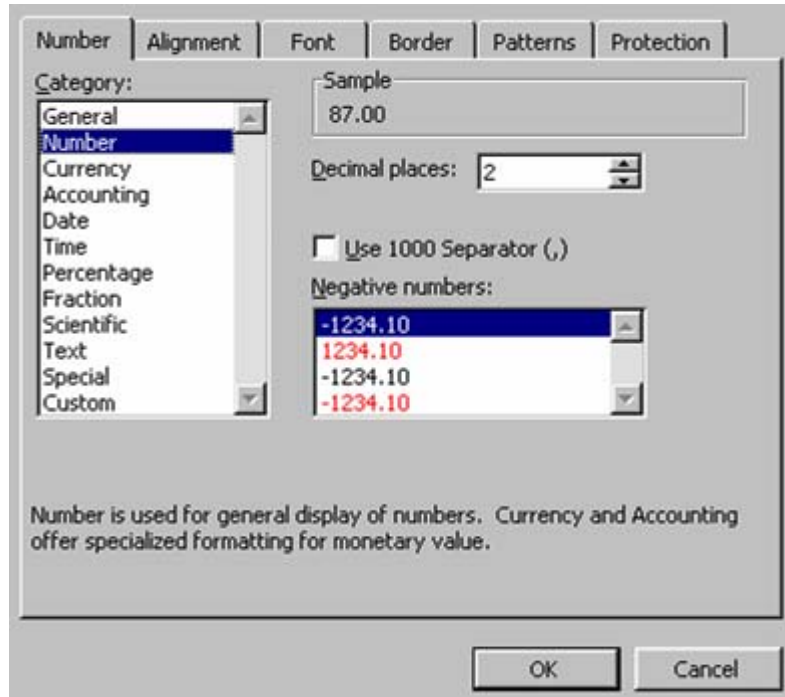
Number Alignment Font Border Patterns Protection

Category:
General
Number
Currency
Accounting
Date
Time
Percentage
Fraction
Scientific
Text
Special
Custom

Sample
87.00

Decimal places: 2

Use 1000 Separator (,)

Negative numbers:
-1234.10
1234.10
-1234.10
-1234.10

Number is used for general display of numbers. Currency and Accounting offer specialized formatting for monetary value.

OK Cancel